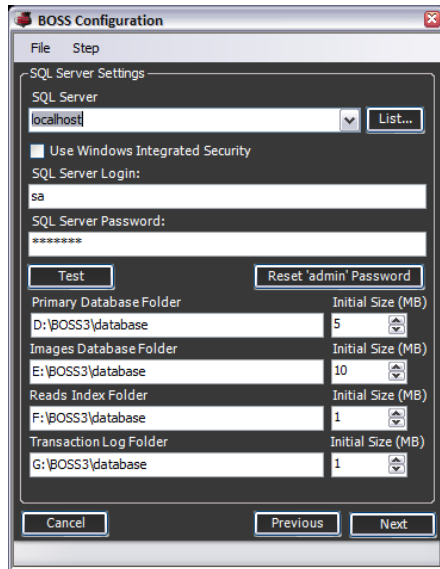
BOSS Configuration

File Step

SQL Server Settings

SQL Server

localhost

List...

Use Windows Integrated Security

SQL Server Login:

sa

SQL Server Password:

*******

Test

Reset 'admin' Password

Primary Database Folder

Initial Size (MB)

D:\BOSS3\database

5

Images Database Folder

Initial Size (MB)

E:\BOSS3\database

10

Reads Index Folder

Initial Size (MB)

F:\BOSS3\database

1

Transaction Log Folder

Initial Size (MB)

G:\BOSS3\database

1

Cancel

Previous

Next